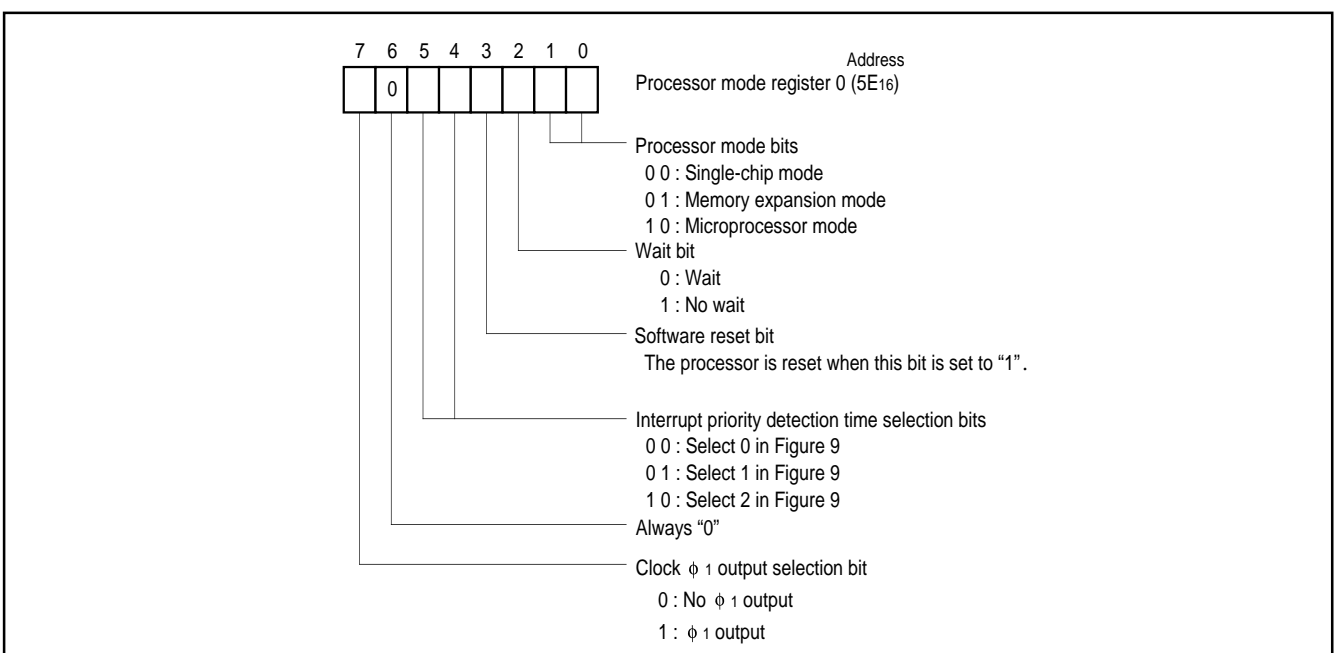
7 6 5 4 3 2 1 0

0

Address

Processor mode register 0 ($5E_{16}$)

Processor mode bits
0 0 : Single-chip mode
0 1 : Memory expansion mode
1 0 : Microprocessor mode

Wait bit
0 : Wait
1 : No wait

Software reset bit
The processor is reset when this bit is set to “1”.

Interrupt priority detection time selection bits
0 0 : Select 0 in Figure 9
0 1 : Select 1 in Figure 9
1 0 : Select 2 in Figure 9

Always “0”

Clock $\phi_1$ output selection bit
0 : No $\phi_1$ output
1 : $\phi_1$ output